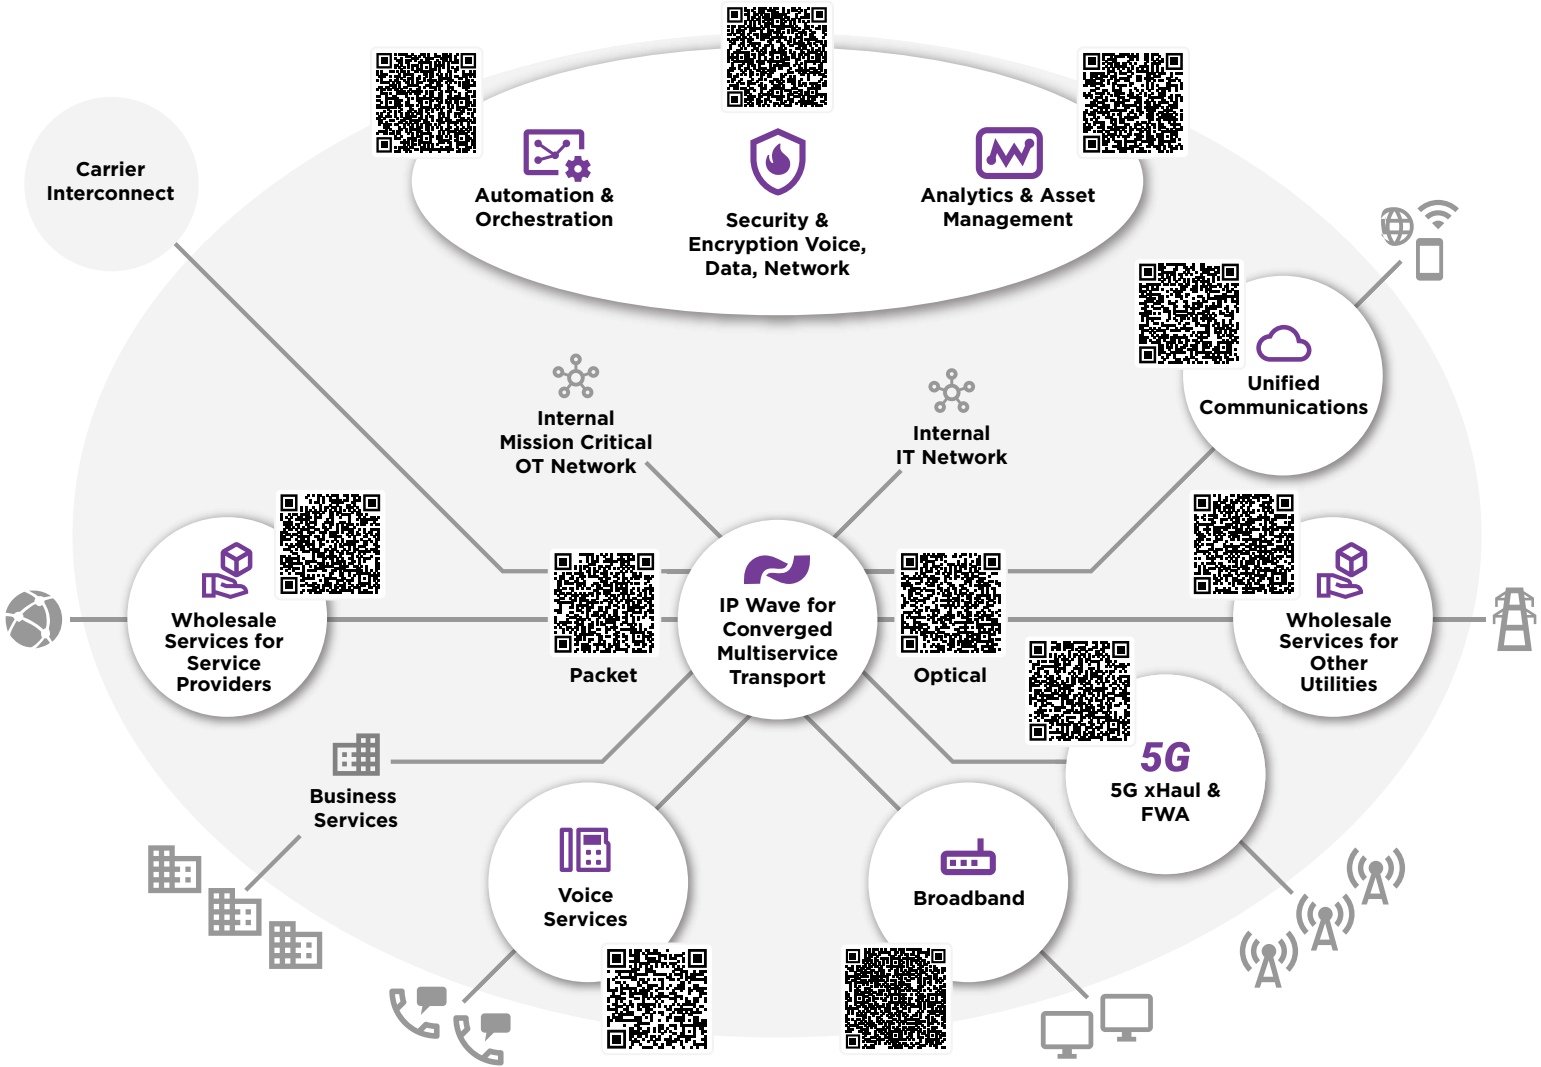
Carrier Interconnect

Automation & Orchestration

Security & Encryption Voice, Data, Network

Analytics & Asset Management

Unified Communications

Internal Mission Critical OT Network

Internal IT Network

Wholesale Services for Service Providers

Packet

IP Wave for Converged Multiservice Transport

Optical

Wholesale Services for Other Utilities

5G

5G xHaul & FWA

Business Services

Voice Services

Broadband